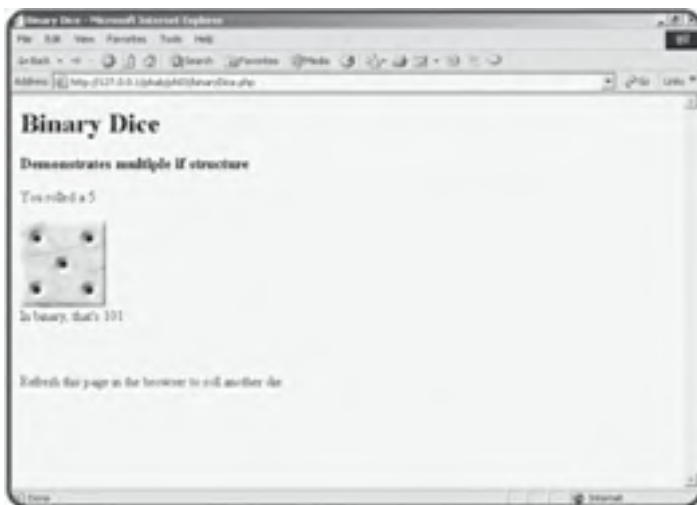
Binary Dice - Microsoft Internet Explorer

File Edit View Favorites Tools Help

Back Search Favorites Media

Address http://127.0.0.1/phab/ph03/binaryDice.php

Go Links

Binary Dice

Demonstrates multiple if structure

You rolled a 5

In binary, that's 101

Refresh this page in the browser to roll another die.

Done

Internet